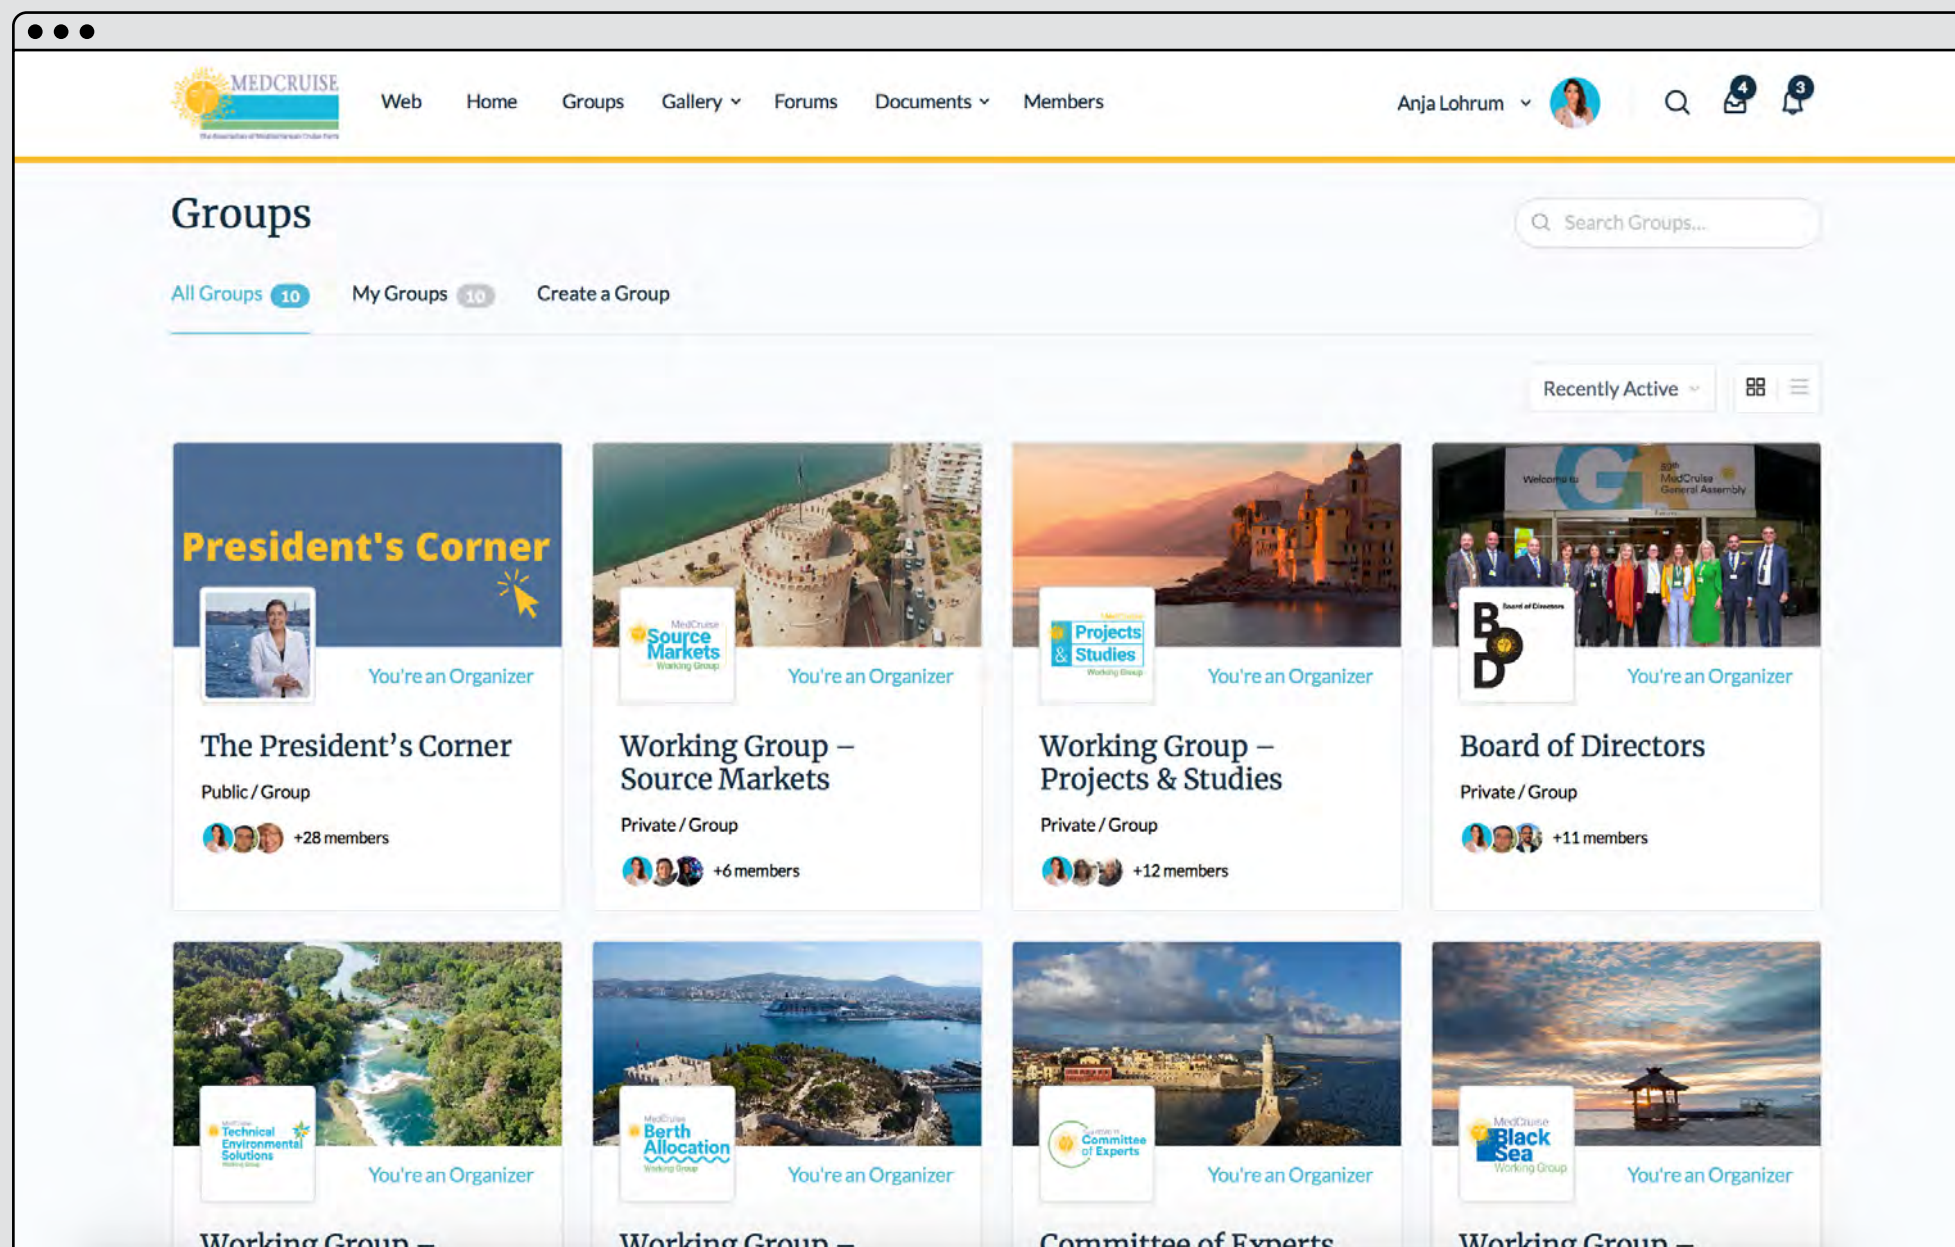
MEDCRUISE

Web Home Groups Gallery Forums Documents Members

Anja Lohrum 4 3

Groups

Search Groups...

All Groups 10 My Groups 10 Create a Group

Recently Active

President's Corner

You're an Organizer

The President's Corner

Public / Group

+28 members

Source Markets

You're an Organizer

Working Group – Source Markets

Private / Group

+6 members

Projects & Studies

You're an Organizer

Working Group – Projects & Studies

Private / Group

+12 members

Welcome to MedCruise General Assembly

BoD

You're an Organizer

Board of Directors

Private / Group

+11 members

Technical Environmental Solutions

You're an Organizer

Working Group –

Berth Allocation

You're an Organizer

Working Group –

Committee of Experts

You're an Organizer

Committee of Experts

Black Sea Working Group

You're an Organizer

Working Group –